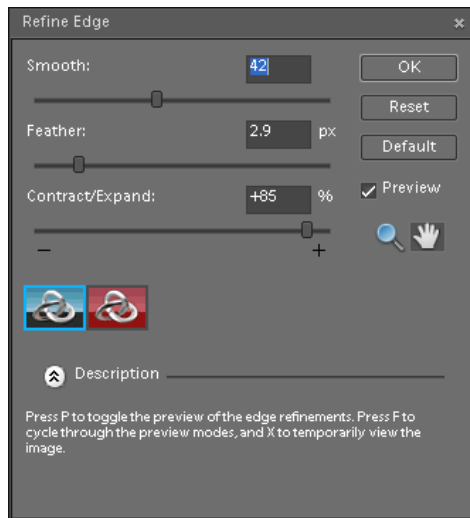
Refine Edge

Smooth: 42

Feather: 2.9 px

Contract/Expand: +85 %

−

+

OK

Reset

Default

Preview

Description

Press P to toggle the preview of the edge refinements. Press F to cycle through the preview modes, and X to temporarily view the image.